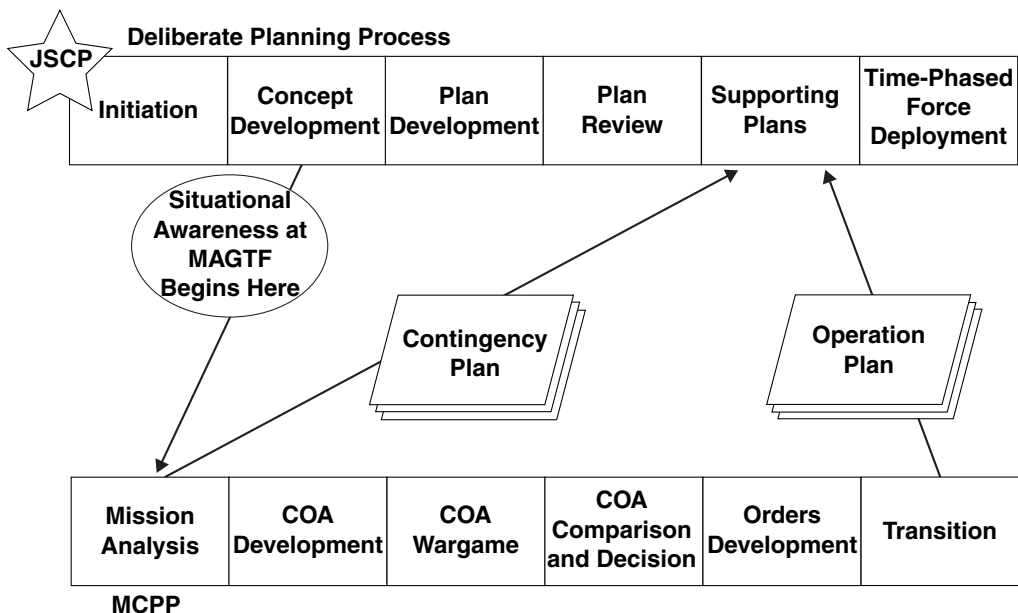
JSCP

Deliberate Planning Process

| Initiation | Concept Development | Plan Development | Plan Review | Supporting Plans | Time-Phased Force Deployment |
|---|---|---|---|---|---|

Situational Awareness at MAGTF Begins Here

Contingency Plan

Operation Plan

| Mission Analysis | COA Development | COA Wargame | COA Comparison and Decision | Orders Development | Transition |
|---|---|---|---|---|---|

MCPP